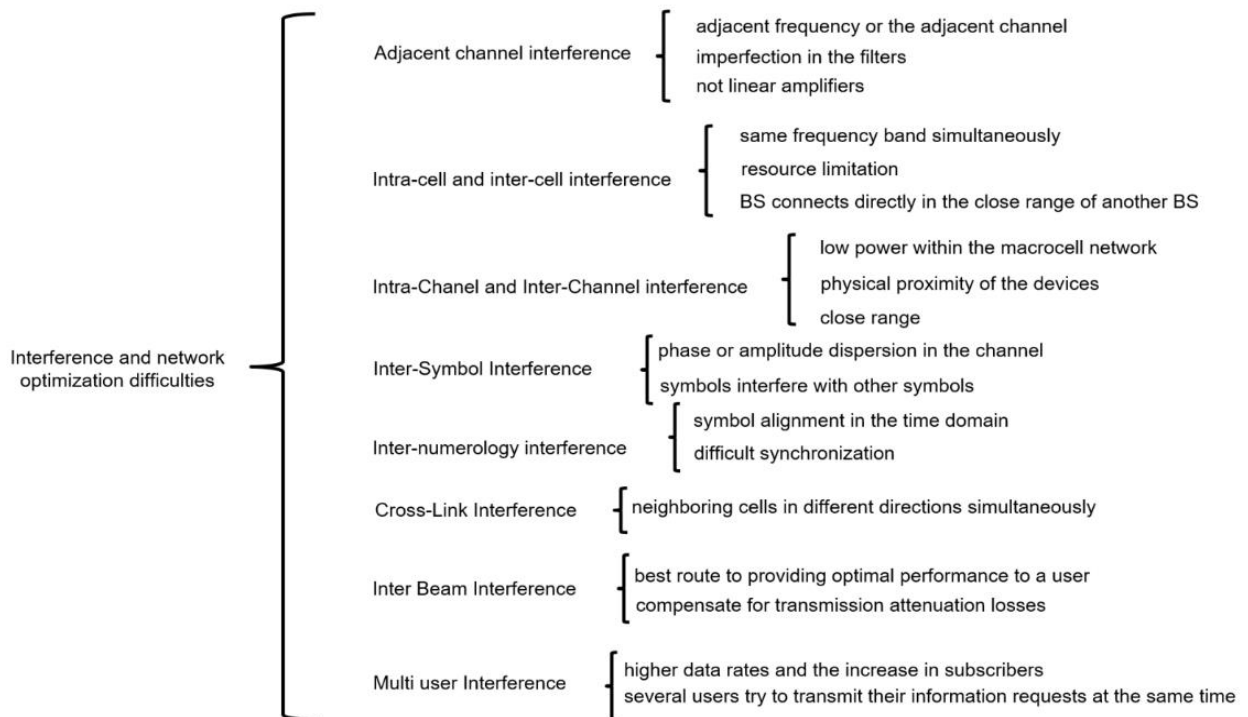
Interference and network optimization difficulties

Adjacent channel interference
adjacent frequency or the adjacent channel
imperfection in the filters
not linear amplifiers

Intra-cell and inter-cell interference
same frequency band simultaneously
resource limitation
BS connects directly in the close range of another BS

Intra-Chanel and Inter-Channel interference
low power within the macrocell network
physical proximity of the devices
close range

Inter-Symbol Interference
phase or amplitude dispersion in the channel
symbols interfere with other symbols

Inter-numerology interference
symbol alignment in the time domain
difficult synchronization

Cross-Link Interference
neighboring cells in different directions simultaneously

Inter Beam Interference
best route to providing optimal performance to a user
compensate for transmission attenuation losses

Multi user Interference
higher data rates and the increase in subscribers
several users try to transmit their information requests at the same time